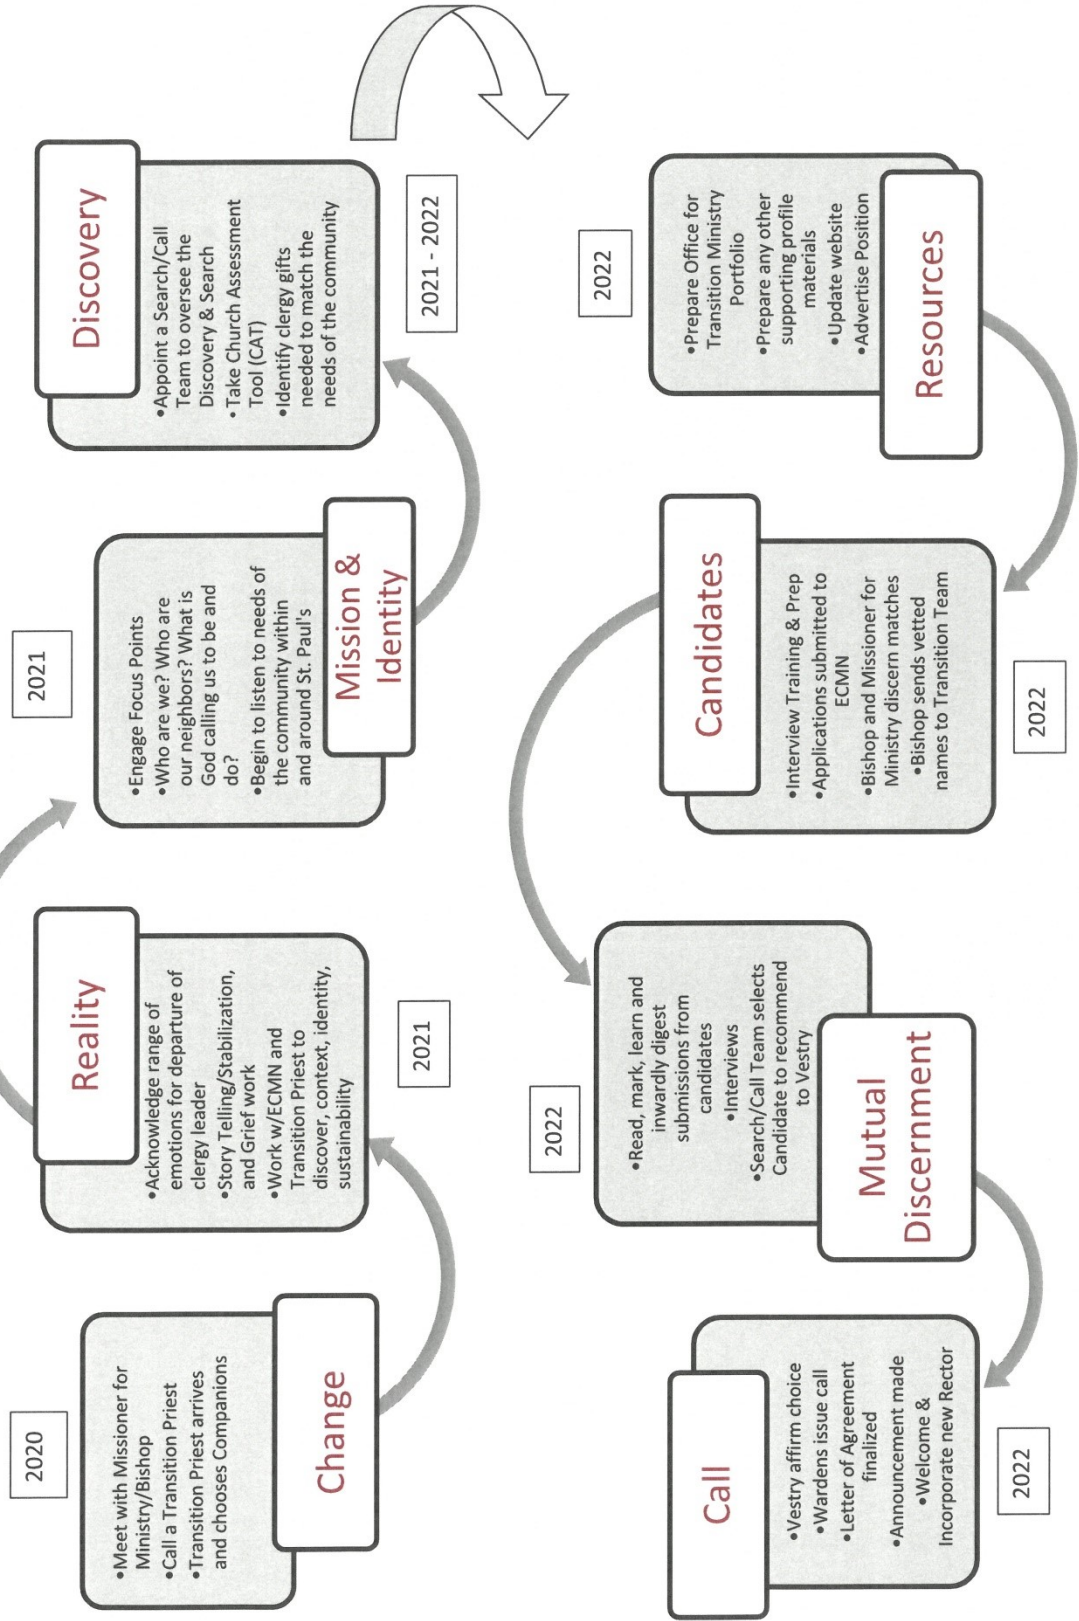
2020

Change

•Meet with Missioner for Ministry/Bishop
•Call a Transition Priest
•Transition Priest arrives and chooses Companions

2021

Reality

•Acknowledge range of emotions for departure of clergy leader
•Story Telling/Stabilization, and Grief work
•Work w/ECMN and Transition Priest to discover, context, identity, sustainability

2021

Mission & Identity

•Engage Focus Points
•Who are we? Who are our neighbors? What is God calling us to be and do?
•Begin to listen to needs of the community within and around St. Paul's

2021 - 2022

Discovery

•Appoint a Search/Call Team to oversee the Discovery & Search
•Take Church Assessment Tool (CAT)
•Identify clergy gifts needed to match the needs of the community

2022

Resources

•Prepare Office for Transition Ministry Portfolio
•Prepare any other supporting profile materials
•Update website
•Advertise Position

2022

Candidates

•Interview Training & Prep
•Applications submitted to ECMN
•Bishop and Missioner for Ministry discern matches
•Bishop sends vetted names to Transition Team

2022

Mutual Discernment

•Read, mark, learn and inwardly digest submissions from candidates
•Interviews
•Search/Call Team selects Candidate to recommend to Vestry

2022

Call

•Vestry affirm choice
•Wardens issue call
•Letter of Agreement finalized
•Announcement made
•Welcome & Incorporate new Rector